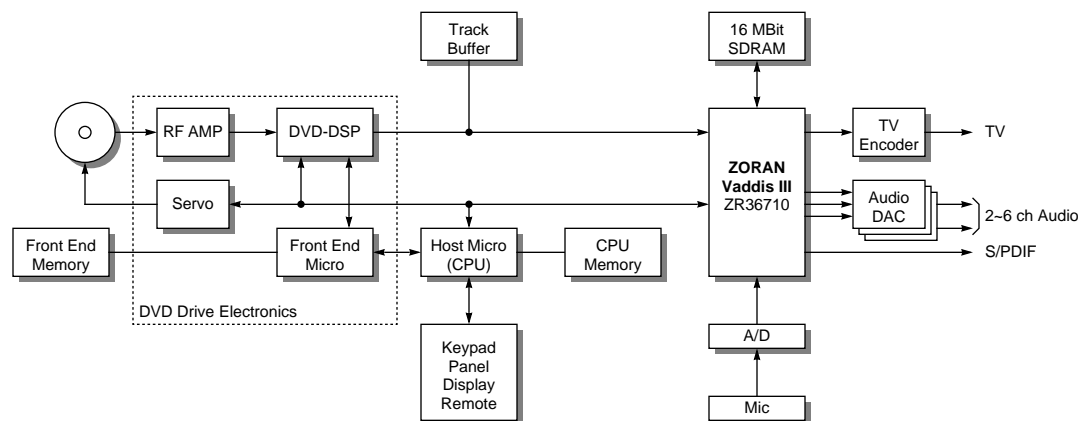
Track Buffer

16 MBit SDRAM

RF AMP

DVD-DSP

ZORAN
Vaddis III
ZR36710

TV Encoder

TV

Servo

Audio DAC

2~6 ch Audio

Front End Memory

Front End Micro

Host Micro (CPU)

CPU Memory

S/PDIF

DVD Drive Electronics

A/D

Keypad Panel Display Remote

Mic